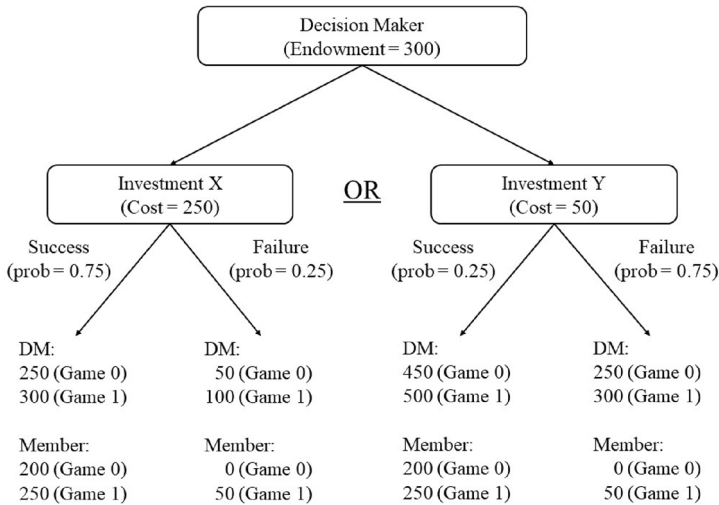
Decision Maker
(Endowment = 300)

Investment X
(Cost = 250)

OR

Investment Y
(Cost = 50)

Success
(prob = 0.75)

Failure
(prob = 0.25)

Success
(prob = 0.25)

Failure
(prob = 0.75)

DM:
250 (Game 0)
300 (Game 1)

Member:
200 (Game 0)
250 (Game 1)

DM:
50 (Game 0)
100 (Game 1)

Member:
0 (Game 0)
50 (Game 1)

DM:
450 (Game 0)
500 (Game 1)

Member:
200 (Game 0)
250 (Game 1)

DM:
250 (Game 0)
300 (Game 1)

Member:
0 (Game 0)
50 (Game 1)